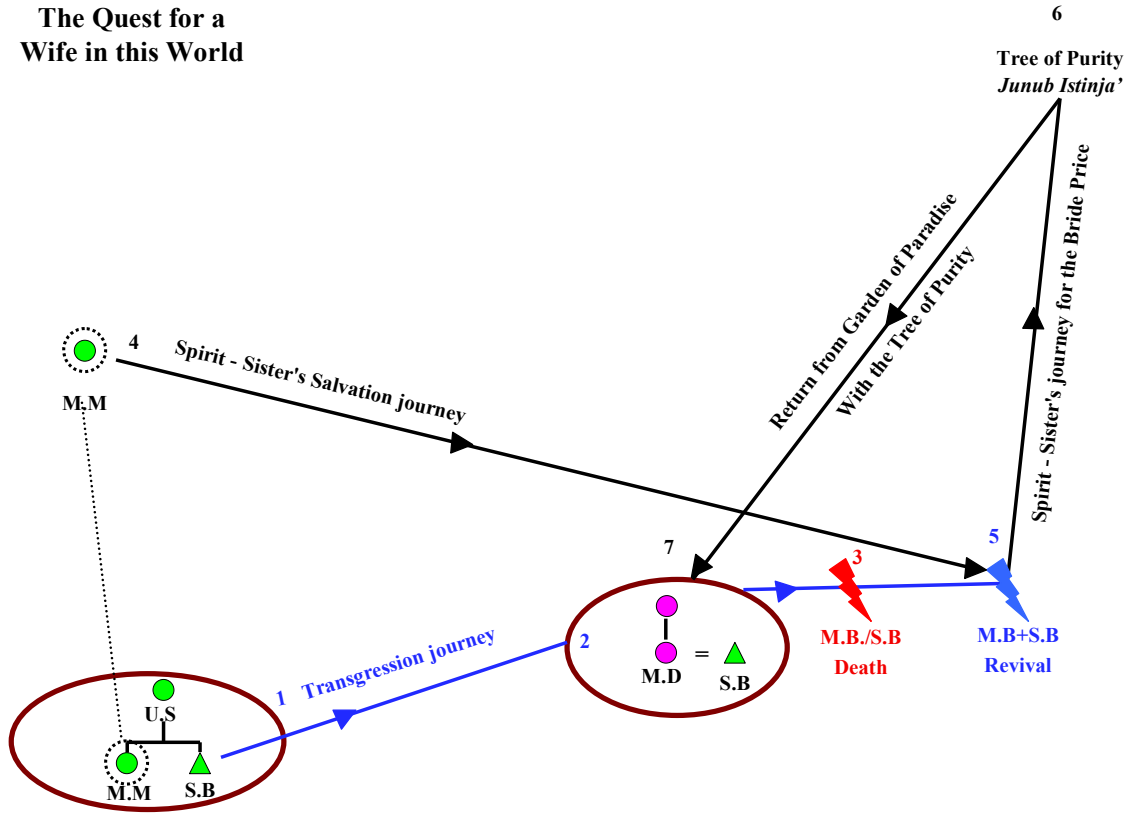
The Quest for a Wife in this World

6

Tree of Purity
*Junub Istinja'*

Return from Garden of Paradise
With the Tree of Purity

Spirit - Sister's journey for the Bride Price

4

Spirit - Sister's Salvation journey

M.M

7

5

3

M.B./S.B
Death

M.B+S.B
Revival

2

M.D = S.B

1 Transgression journey

U.S

M.M

S.B